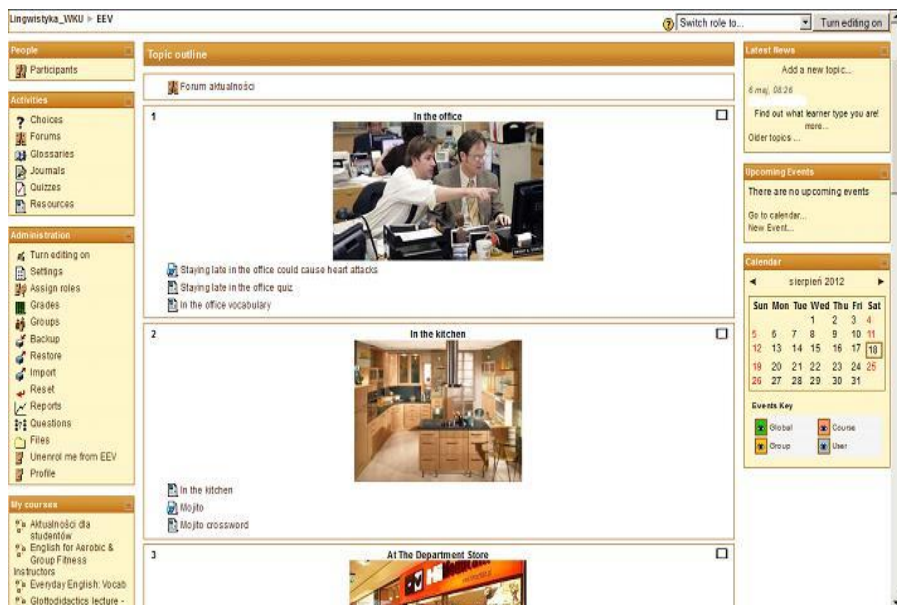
Lingwistyka_WKU ► EEV

Switch role to... Turn editing on

People
Participants

Activities
Choices
Forums
Glossaries
Journals
Quizzes
Resources

Administration
Turn editing on
Settings
Assign roles
Grades
Groups
Backup
Restore
Import
Reset
Reports
Questions
Files
Unenrol me from EEV
Profile

My courses
Aktualności dla studentów
English for Aerobic & Group Fitness Instructors
Everyday English: Vocab
Glottodidactics lecture -

Topic outline

Forum aktualności

1 In the office

Staying late in the office could cause heart attacks
Staying late in the office quiz
In the office vocabulary

2 In the kitchen

In the kitchen
Mojito
Mojito crossword

3 At The Department Store

Latest News
Add a new topic...
6 maj, 08:26
Find out what learner type you are! more...
Older topics ...

Upcoming Events
There are no upcoming events
Go to calendar...
New Event...

Calendar
◄ sierpień 2012 ►

| Sun | Mon | Tue | Wed | Thu | Fri | Sat |
|---|---|---|---|---|---|---|
| | | | 1 | 2 | 3 | 4 |
| 5 | 6 | 7 | 8 | 9 | 10 | 11 |
| 12 | 13 | 14 | 15 | 16 | 17 | 18 |
| 19 | 20 | 21 | 22 | 23 | 24 | 25 |
| 26 | 27 | 28 | 29 | 30 | 31 | |

Events Key
Global Course
Group User